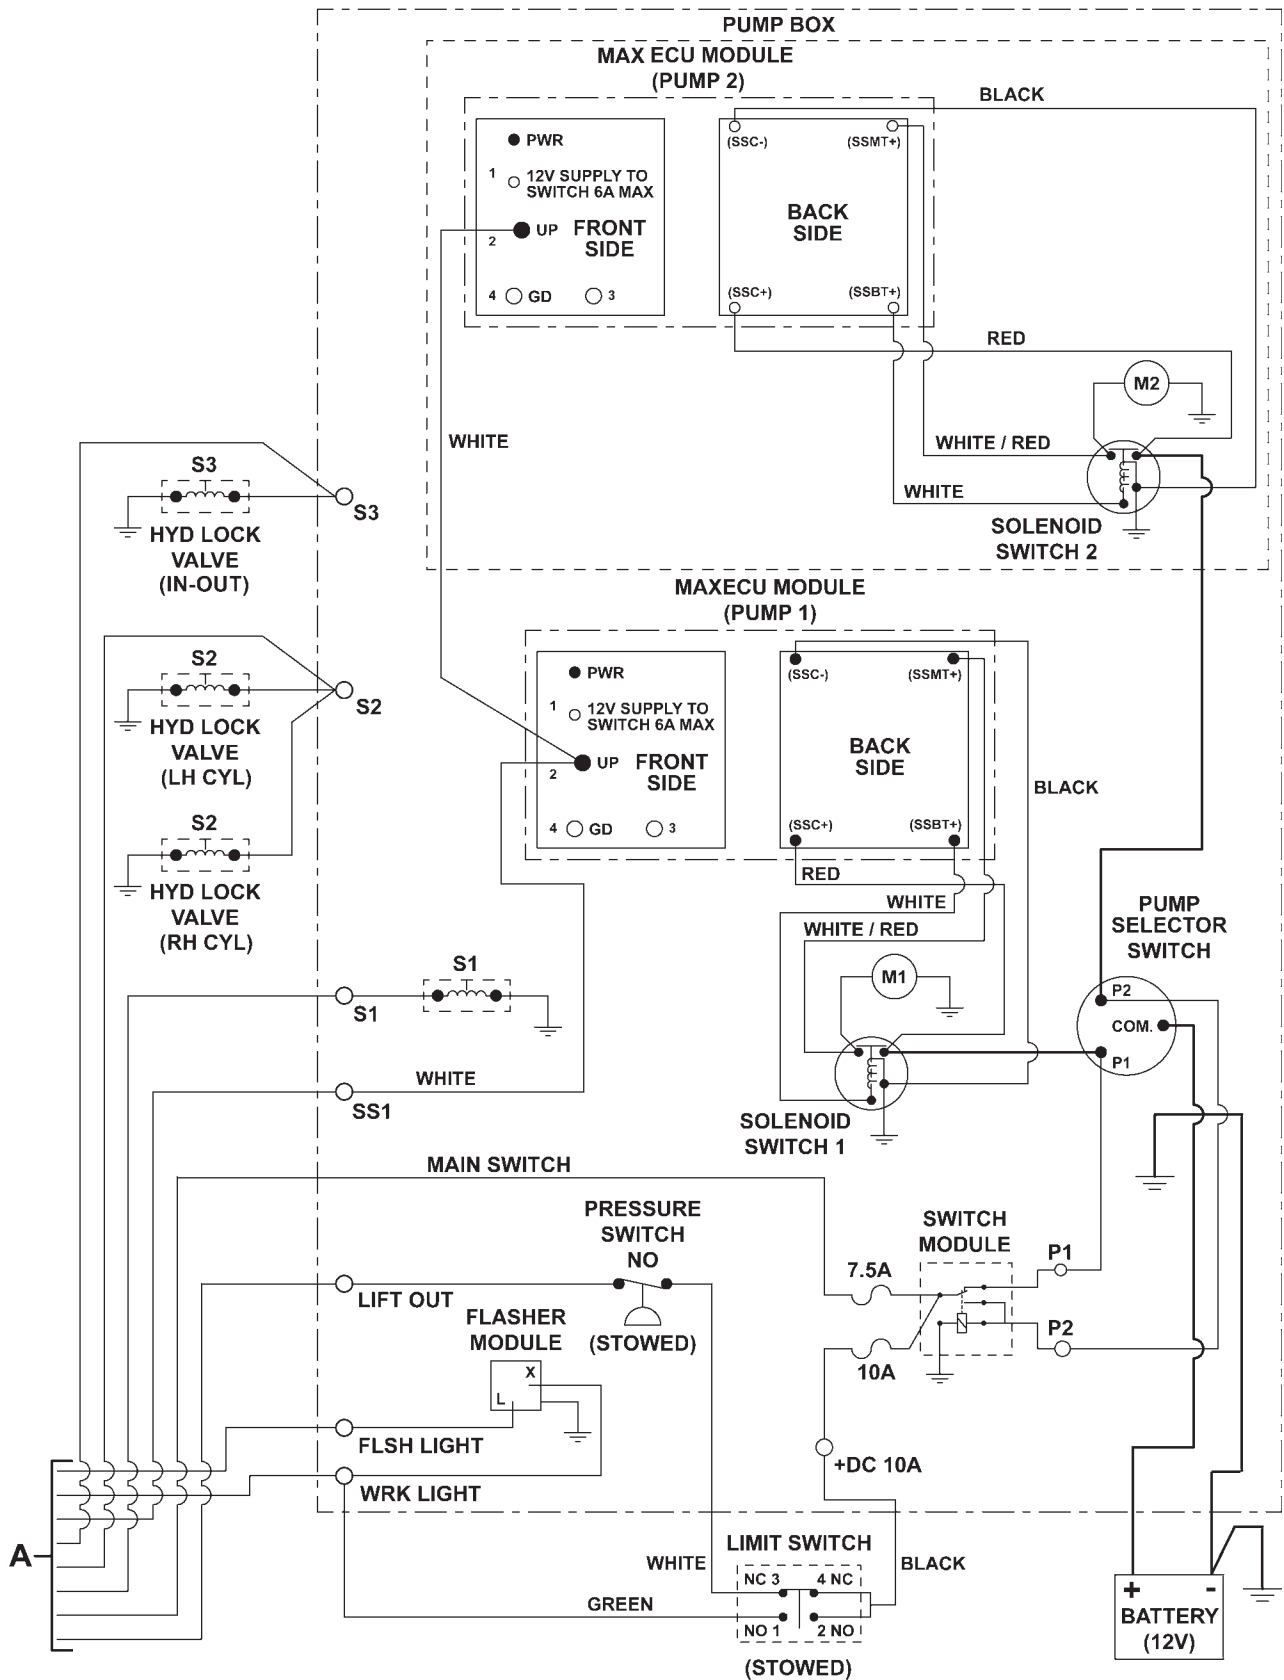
PUMP BOX

MAX ECU MODULE
(PUMP 2)

BLACK

PWR
1 12V SUPPLY TO SWITCH 6A MAX
2 UP
FRONT SIDE
4 GD 3

(SSC-) (SSMT+)
BACK SIDE
(SSC+) (SSBT+)

RED
M2
WHITE / RED
WHITE
SOLENOID SWITCH 2

WHITE

S3
HYD LOCK VALVE (IN-OUT)
S3

MAXECU MODULE
(PUMP 1)

PWR
1 12V SUPPLY TO SWITCH 6A MAX
2 UP
FRONT SIDE
4 GD 3

(SSC-) (SSMT+)
BACK SIDE
(SSC+) (SSBT+)

S2
HYD LOCK VALVE (LH CYL)
S2

S2
HYD LOCK VALVE (RH CYL)

BLACK
RED
WHITE
WHITE / RED
M1

PUMP SELECTOR SWITCH
P2
COM.
P1

S1
S1
WHITE
SS1
SOLENOID SWITCH 1

MAIN SWITCH
PRESSURE SWITCH NO
(STOWED)
SWITCH MODULE
7.5A
P1
P2
10A
LIFT OUT
FLASHER MODULE
X
L
FLSH LIGHT
+DC 10A
WRK LIGHT

A
LIMIT SWITCH
WHITE
BLACK
NC 3
4 NC
GREEN
NO 1
2 NO
(STOWED)

+ -
BATTERY
(12V)